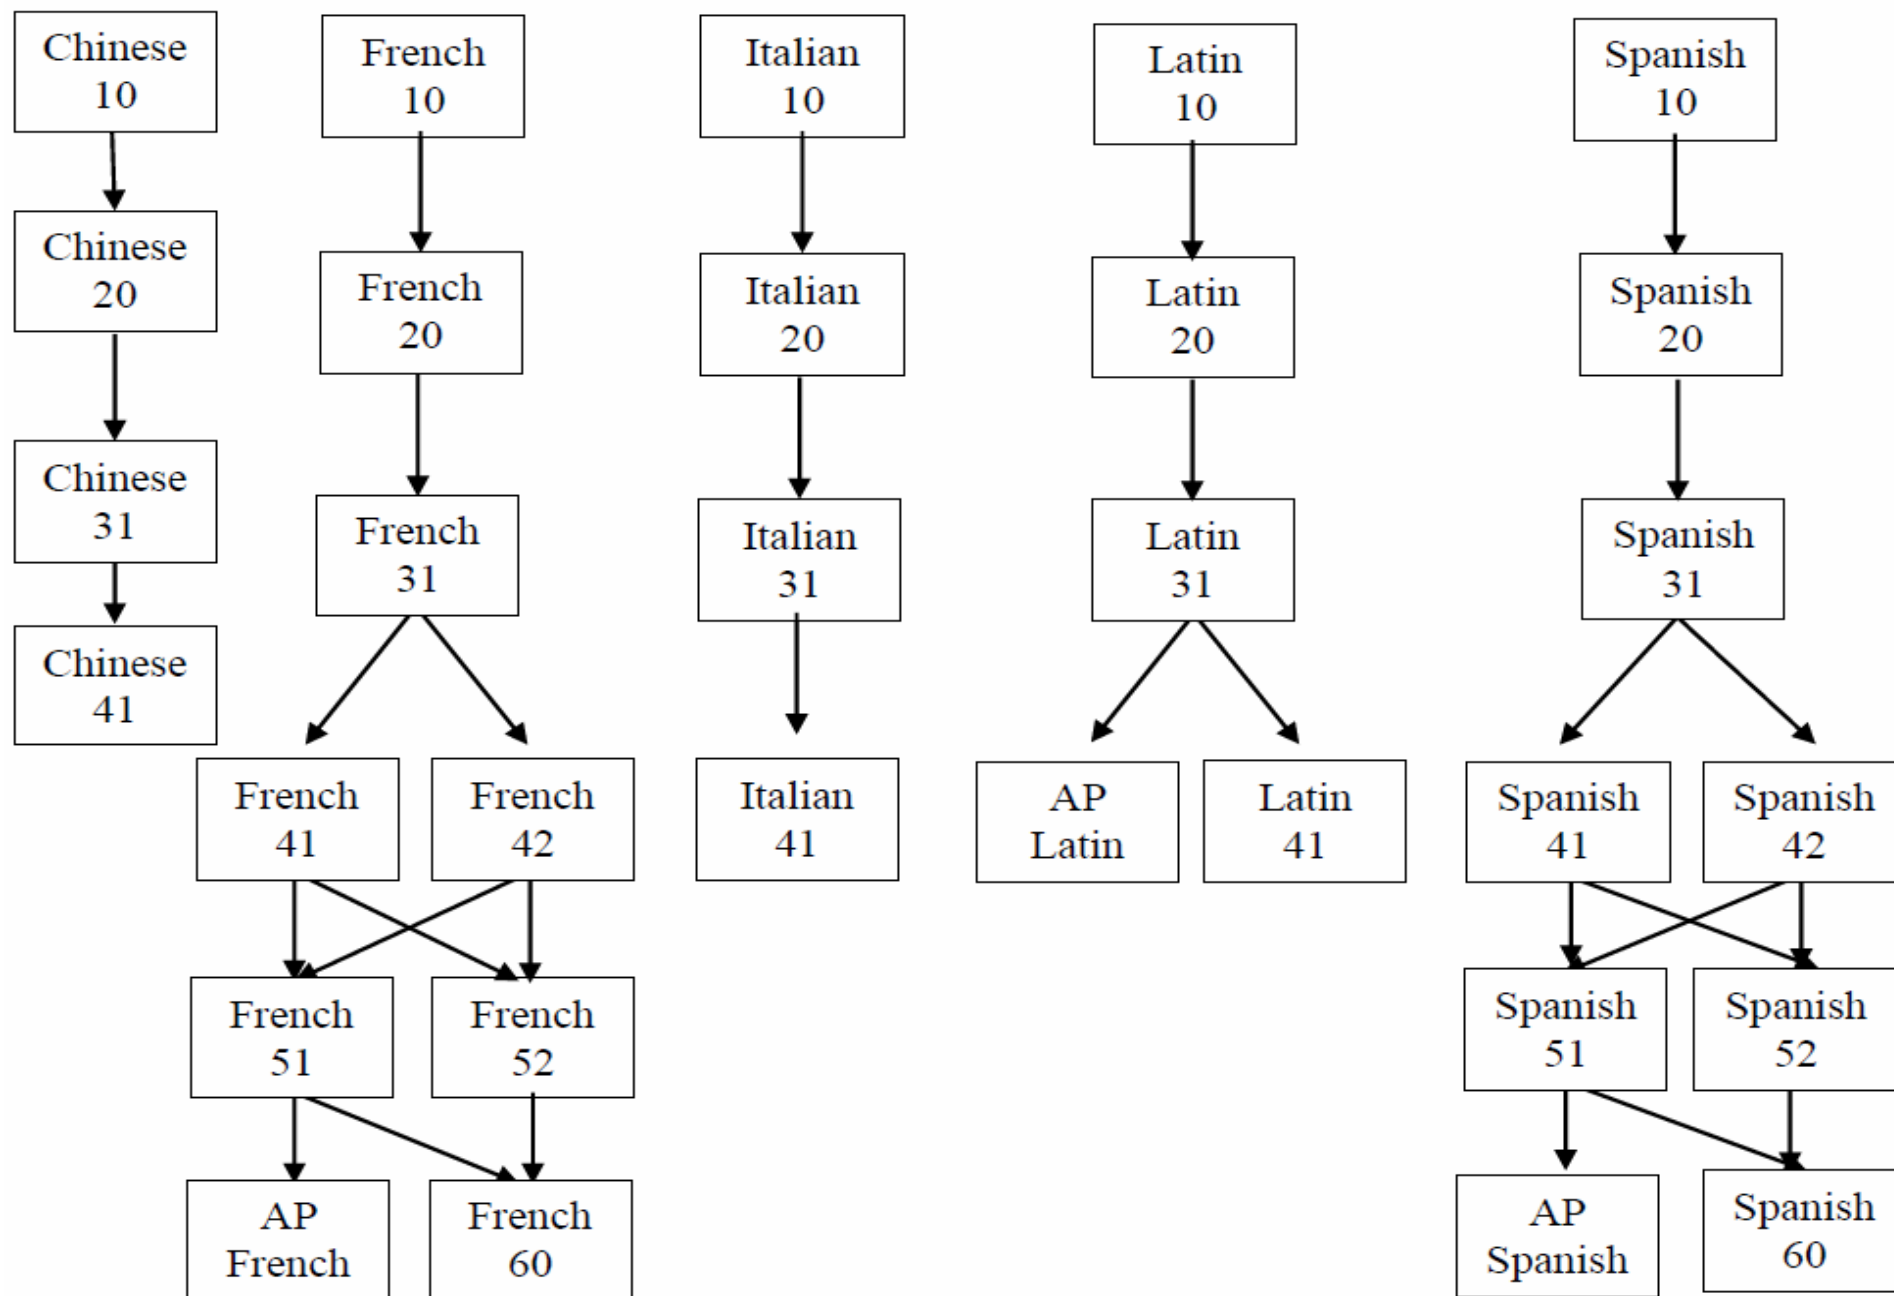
Chinese 10

Chinese 20

Chinese 31

Chinese 41

French 10

French 20

French 31

French 41

French 42

French 51

French 52

AP French

French 60

Italian 10

Italian 20

Italian 31

Italian 41

Latin 10

Latin 20

Latin 31

AP Latin

Latin 41

Spanish 10

Spanish 20

Spanish 31

Spanish 41

Spanish 42

Spanish 51

Spanish 52

AP Spanish

Spanish 60